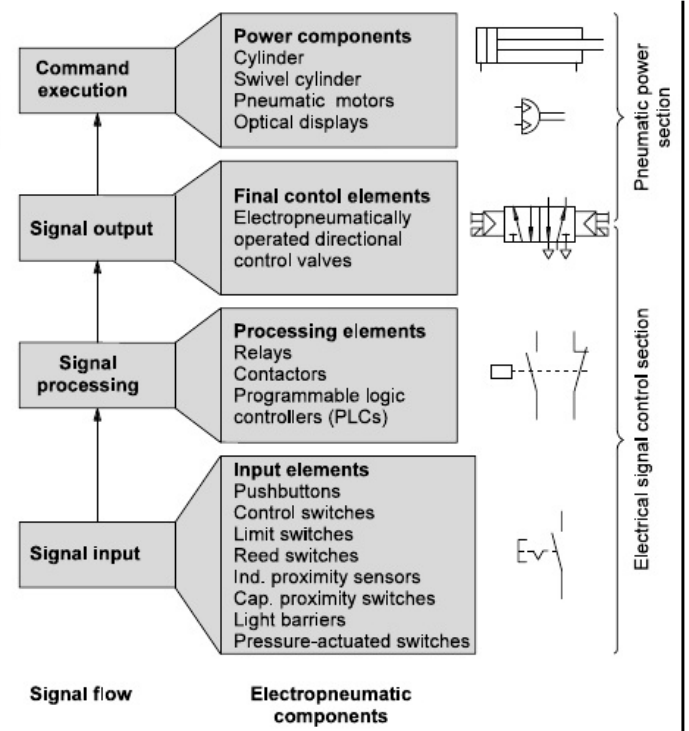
Command execution

Power components
Cylinder
Swivel cylinder
Pneumatic motors
Optical displays

Signal output

Final contol elements
Electropneumatically operated directional control valves

Signal processing

Processing elements
Relays
Contactors
Programmable logic controllers (PLCs)

Signal input

Input elements
Pushbuttons
Control switches
Limit switches
Reed switches
Ind. proximity sensors
Cap. proximity switches
Light barriers
Pressure-actuated switches

Pneumatic power section

Electrical signal control section

Signal flow

Electropneumatic components